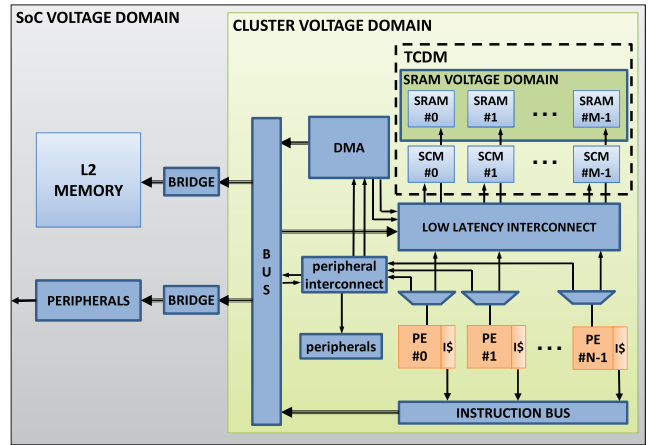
SoC VOLTAGE DOMAIN

CLUSTER VOLTAGE DOMAIN

TCDM

SRAM VOLTAGE DOMAIN

SRAM #0

SRAM #1

...

SRAM #M-1

DMA

SCM #0

SCM #1

...

SCM #M-1

L2 MEMORY

BRIDGE

B U S

LOW LATENCY INTERCONNECT

peripheral interconnect

PERIPHERALS

BRIDGE

peripherals

PE #0

I$

PE #1

I$

...

PE #N-1

I$

INSTRUCTION BUS